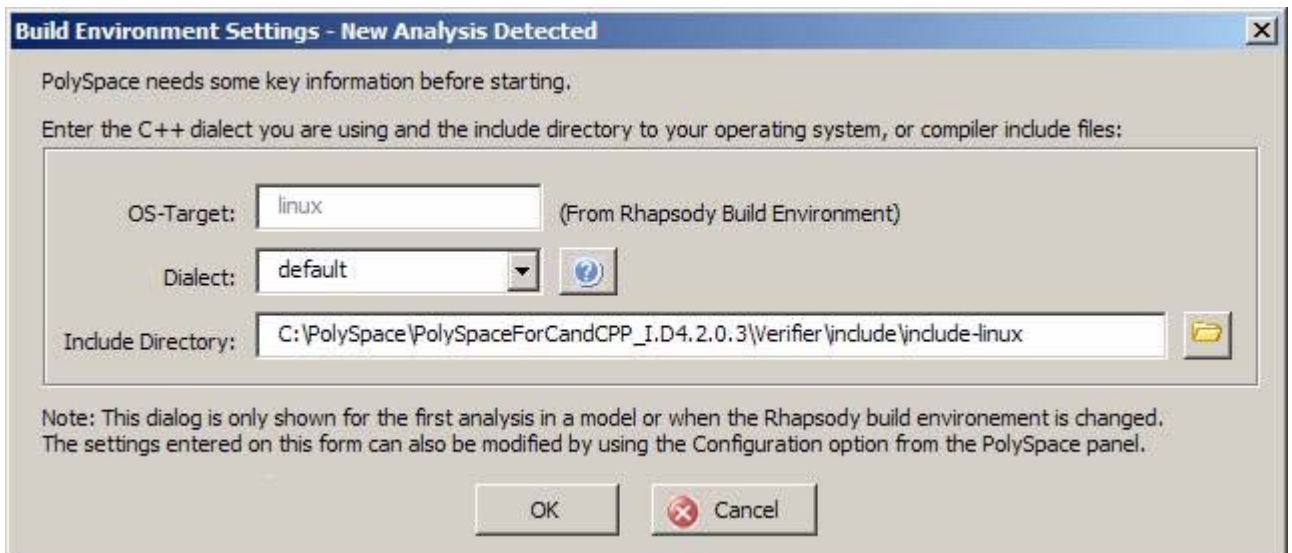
Build Environment Settings - New Analysis Detected

PolySpace needs some key information before starting.

Enter the C++ dialect you are using and the include directory to your operating system, or compiler include files:

OS-Target: linux (From Rhapsody Build Environment)

Dialect: default

Include Directory: C:\PolySpace\PolySpaceForCandCPP_I.D4.2.0.3\Verifier\include\include-linux

Note: This dialog is only shown for the first analysis in a model or when the Rhapsody build environement is changed. The settings entered on this form can also be modified by using the Configuration option from the PolySpace panel.

OK Cancel